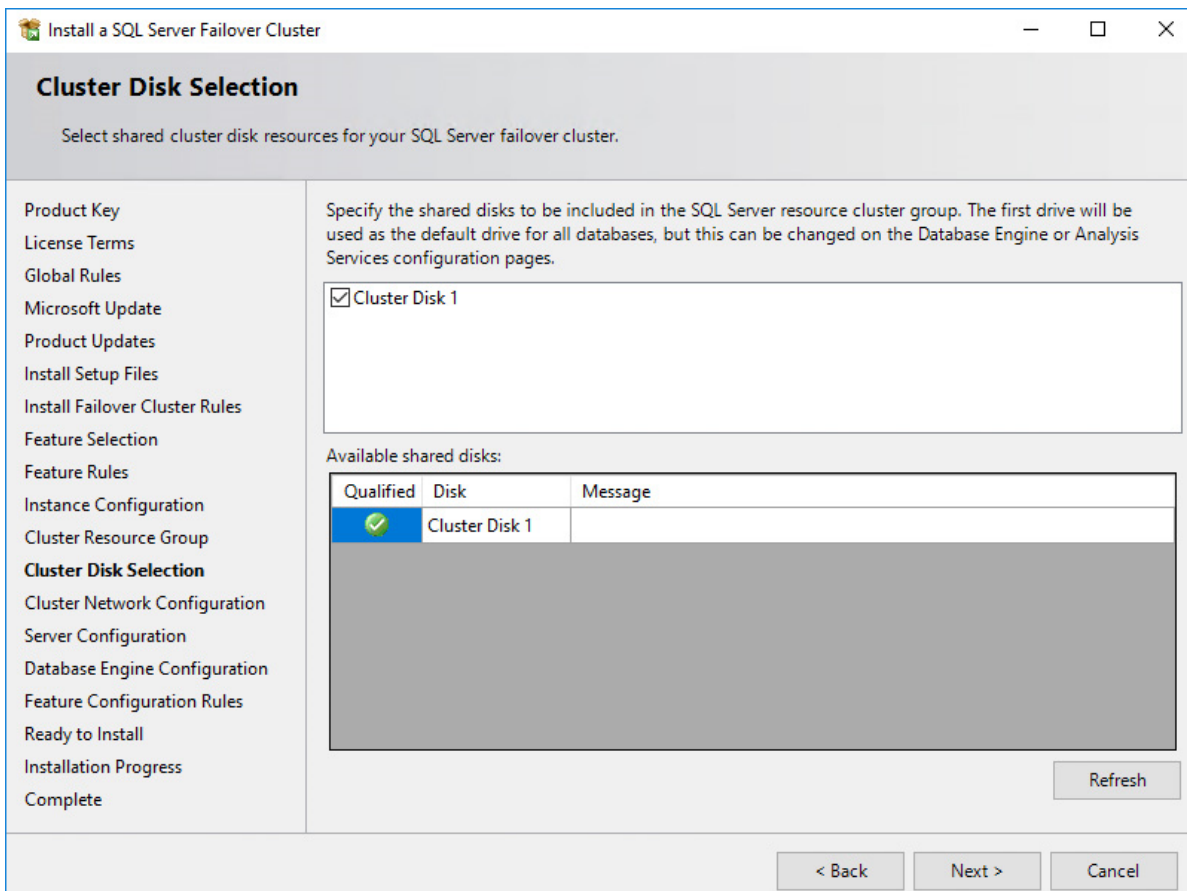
Install a SQL Server Failover Cluster

Cluster Disk Selection

Select shared cluster disk resources for your SQL Server failover cluster.

Product Key
License Terms
Global Rules
Microsoft Update
Product Updates
Install Setup Files
Install Failover Cluster Rules
Feature Selection
Feature Rules
Instance Configuration
Cluster Resource Group
Cluster Disk Selection
Cluster Network Configuration
Server Configuration
Database Engine Configuration
Feature Configuration Rules
Ready to Install
Installation Progress
Complete

Specify the shared disks to be included in the SQL Server resource cluster group. The first drive will be used as the default drive for all databases, but this can be changed on the Database Engine or Analysis Services configuration pages.

Cluster Disk 1

Available shared disks:

| Qualified | Disk | Message |
|---|---|---|
| | Cluster Disk 1 | |

Refresh

< Back
Next >
Cancel